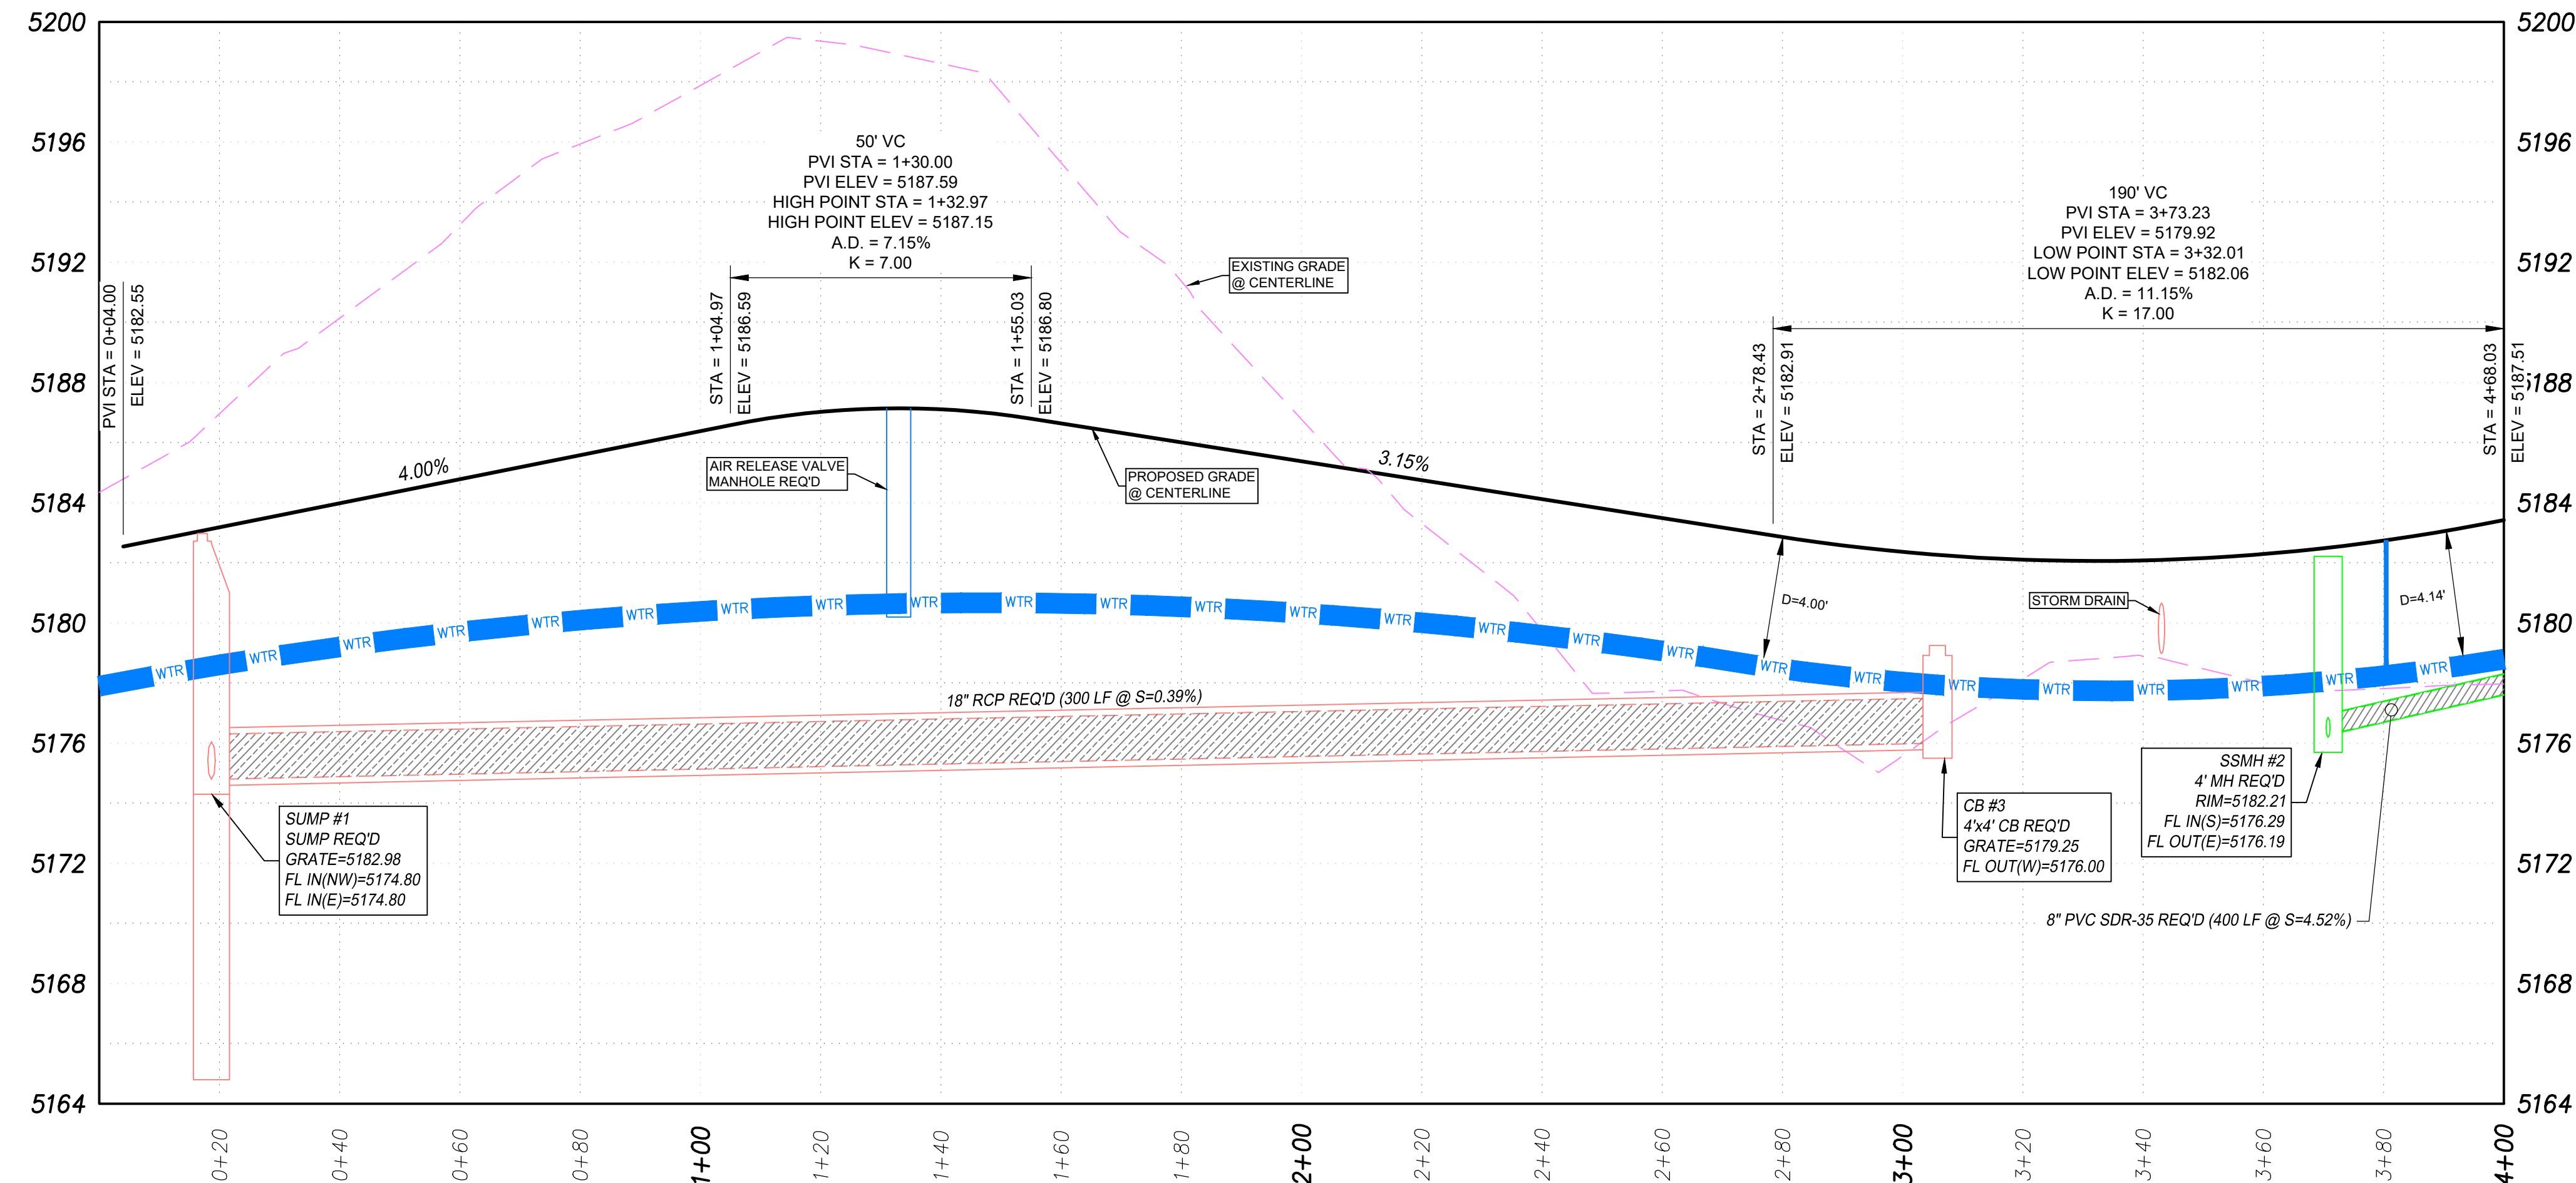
5200
5196
5192
5188
5184
5180
5176
5172
5168
5164

5200
5196
5192
5188
5184
5180
5176
5172
5168
5164

50' VC
PVI STA = 1+30.00
PVI ELEV = 5187.59
HIGH POINT STA = 1+32.97
HIGH POINT ELEV = 5187.15
A.D. = 7.15%
K = 7.00

190' VC
PVI STA = 3+73.23
PVI ELEV = 5179.92
LOW POINT STA = 3+32.01
LOW POINT ELEV = 5182.06
A.D. = 11.15%
K = 17.00

PVI STA = 0+04.00
ELEV = 5182.55

STA = 1+04.97
ELEV = 5186.59

STA = 1+55.03
ELEV = 5186.80

EXISTING GRADE
@ CENTERLINE

STA = 2+78.43
ELEV = 5182.91

STA = 4+68.03
ELEV = 5187.51

4.00%

AIR RELEASE VALVE
MANHOLE REQ'D

PROPOSED GRADE
@ CENTERLINE

3.15%

D=4.00'

STORM DRAIN

D=4.14'

WTR WTR WTR WTR WTR WTR WTR WTR WTR WTR WTR WTR WTR WTR WTR WTR WTR WTR WTR WTR WTR WTR WTR WTR WTR

18" RCP REQ'D (300 LF @ S=0.39%)

SUMP #1
SUMP REQ'D
GRATE=5182.98
FL IN(NW)=5174.80
FL IN(E)=5174.80

CB #3
4'x4' CB REQ'D
GRATE=5179.25
FL OUT(W)=5176.00

SSMH #2
4' MH REQ'D
RIM=5182.21
FL IN(S)=5176.29
FL OUT(E)=5176.19

8" PVC SDR-35 REQ'D (400 LF @ S=4.52%)

0+20
0+40
0+60
0+80
1+00
1+20
1+40
1+60
1+80
2+00
2+20
2+40
2+60
2+80
3+00
3+20
3+40
3+60
3+80
4+00